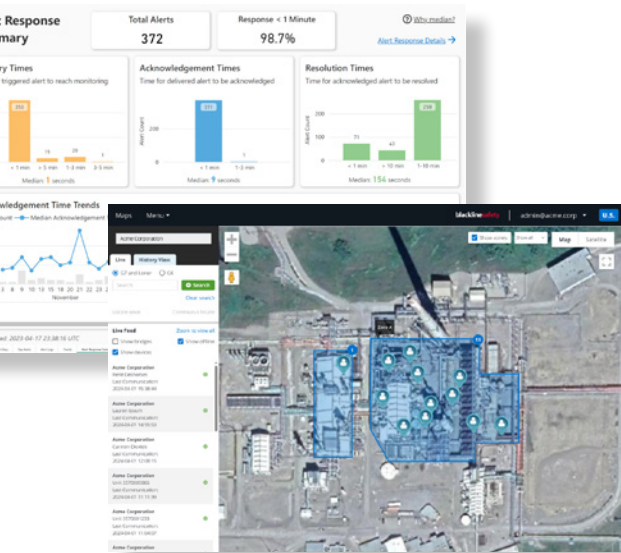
t Response
mary

Total Alerts
372

Response < 1 Minute
98.7%

Why median?

Alert Response Details →

ry Times
triggered alert to reach monitoring

Acknowledgement Times
Time for delivered alert to be acknowledged

Resolution Times
Time for acknowledged alert to be resolved

Median: 1 seconds

Median: 9 seconds

Median: 154 seconds

< 1 min
< 1 min
1-3 min
< 1 min
< 10 min
1-10 min

Alert Count

wledgement Time Trends
ount — Median Acknowledgement T

November

ed: 2023-04-17 23:38:16 UTC

Maps Menu ▾

blacklinesafety

admin@acme.corp ▾

U.S.

Acme Corporation

Live

History Vision

GT and Loner

G6

Search

Clear search

Live Feed

Zoom to view all

Show bridges

Show offline

Show devices

Acme Corporation

Acme Corporation

Acme Corporation

Acme Corporation

Acme Corporation

Acme Corporation

Acme Corporation

Show zones

Map

Satellite

Zone A